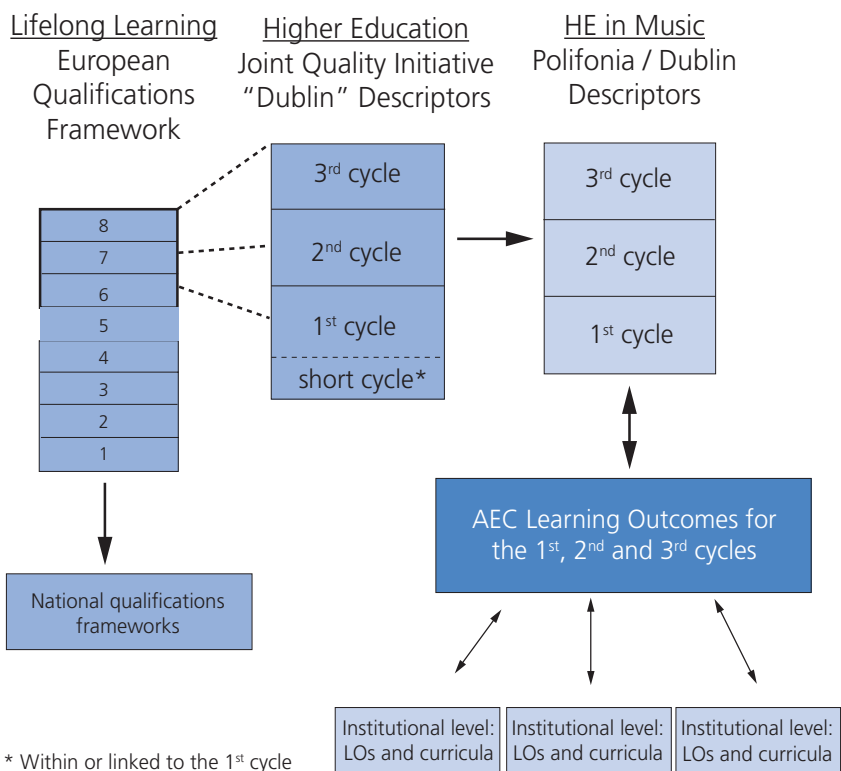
Lifelong Learning
European Qualifications Framework

Higher Education
Joint Quality Initiative "Dublin" Descriptors

HE in Music
Polifonia / Dublin Descriptors

8
7
6
5
4
3
2
1

3$^{rd}$ cycle
2$^{nd}$ cycle
1$^{st}$ cycle
short cycle*

3$^{rd}$ cycle
2$^{nd}$ cycle
1$^{st}$ cycle

National qualifications frameworks

AEC Learning Outcomes for the 1$^{st}$, 2$^{nd}$ and 3$^{rd}$ cycles

Institutional level: LOs and curricula
Institutional level: LOs and curricula
Institutional level: LOs and curricula

* Within or linked to the 1$^{st}$ cycle